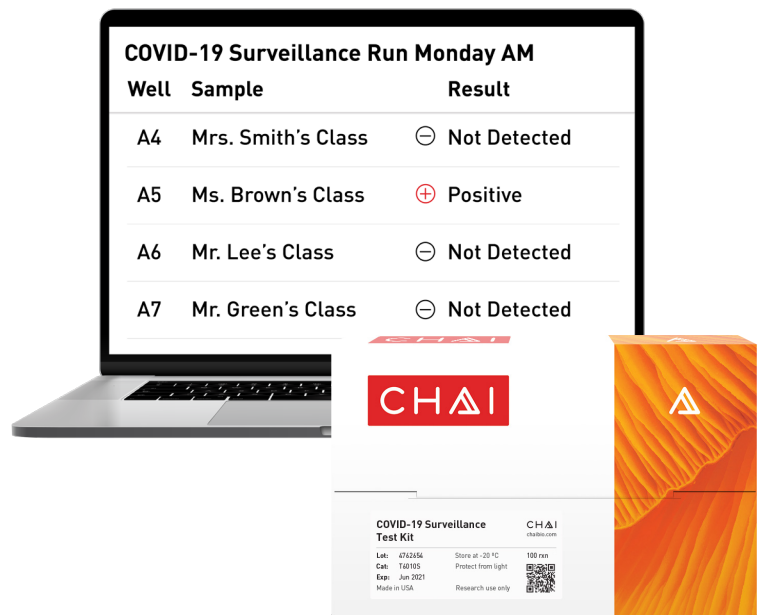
COVID-19 Surveillance Run Monday AM

| Well | Sample | Result |
|---|---|---|
| A4 | Mrs. Smith's Class | ⊖ Not Detected |
| A5 | Ms. Brown's Class | ⊕ Positive |
| A6 | Mr. Lee's Class | ⊖ Not Detected |
| A7 | Mr. Green's Class | ⊖ Not Detected |

CHAI

COVID-19 Surveillance Test Kit

CHAI
chaibio.com

Lot: 4762654
Cat: T6010S
Exp: Jun 2021
Made in USA

Store at -20 °C
Protect from light
Research use only

100 rxn